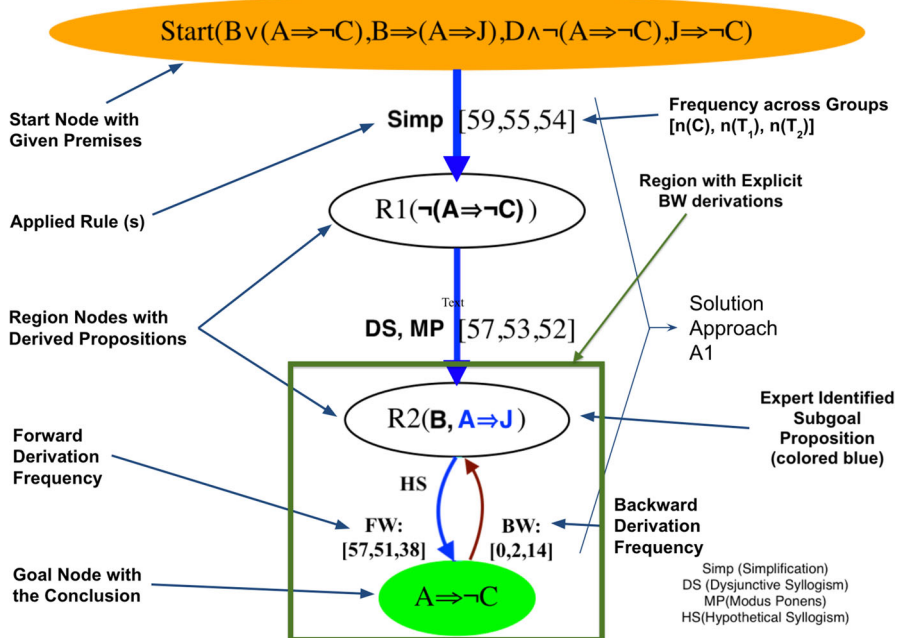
Start(B∨(A⇒¬C),B⇒(A⇒J),D∧¬(A⇒¬C),J⇒¬C)

Start Node with Given Premises

Simp [59,55,54]

Frequency across Groups [n(C), n($T_1$), n($T_2$)]

Region with Explicit BW derivations

Applied Rule (s)

R1(¬(A⇒¬C))

Text

Region Nodes with Derived Propositions

DS, MP [57,53,52]

Solution Approach A1

R2(B, A⇒J)

Expert Identified Subgoal Proposition (colored blue)

Forward Derivation Frequency

HS

FW: [57,51,38]

BW: [0,2,14]

Backward Derivation Frequency

Goal Node with the Conclusion

A⇒¬C

Simp (Simplification)
DS (Dysjunctive Syllogism)
MP(Modus Ponens)
HS(Hypothetical Syllogism)